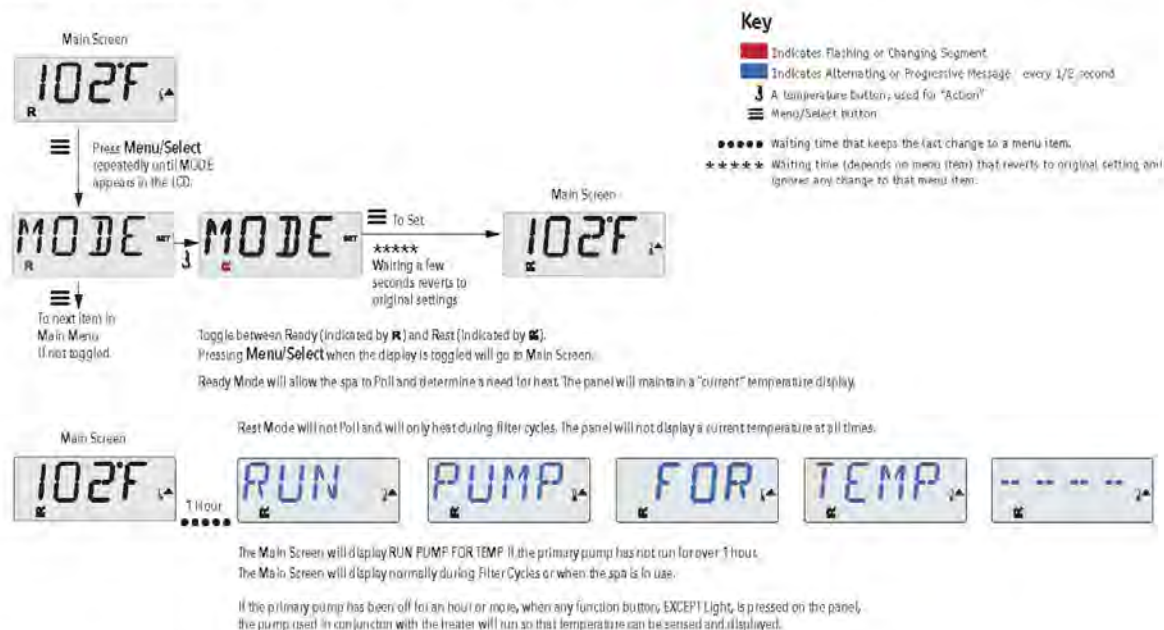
Main Screen

102°F

R

Press Menu/Select repeatedly until MODE appears in the LCD.

Key

Indicates Flashing or Changing Segment

Indicates Alternating or Progressive Message - every 1/2 second

A temperature button, used for "Action"

Menu/Select button

●●●●● Waiting time that keeps the last change to a menu item.

\*\*\*\*\* Waiting time (depends on menu item) that reverts to original setting and ignores any change to that menu item.

MODE SET

R

MODE SET

To Set

\*\*\*\*\*
Waiting a few seconds reverts to original settings

Main Screen

102°F

To next item in Main Menu if not toggled

Toggle between Ready (indicated by R) and Rest (indicated by ☾).
Pressing Menu/Select when the display is toggled will go to Main Screen.

Ready Mode will allow the spa to Poll and determine a need for heat. The panel will maintain a "current" temperature display.

Rest Mode will not Poll and will only heat during filter cycles. The panel will not display a current temperature at all times.

Main Screen

102°F

1 Hour
●●●●●

RUN

PUMP

FOR

TEMP

-- -- -- --

The Main Screen will display RUN PUMP FOR TEMP if the primary pump has not run for over 1 hour.
The Main Screen will display normally during Filter Cycles or when the spa is in use.

If the primary pump has been off for an hour or more, when any function button, EXCEPT Light, is pressed on the panel, the pump used in conjunction with the heater will run so that temperature can be sensed and displayed.